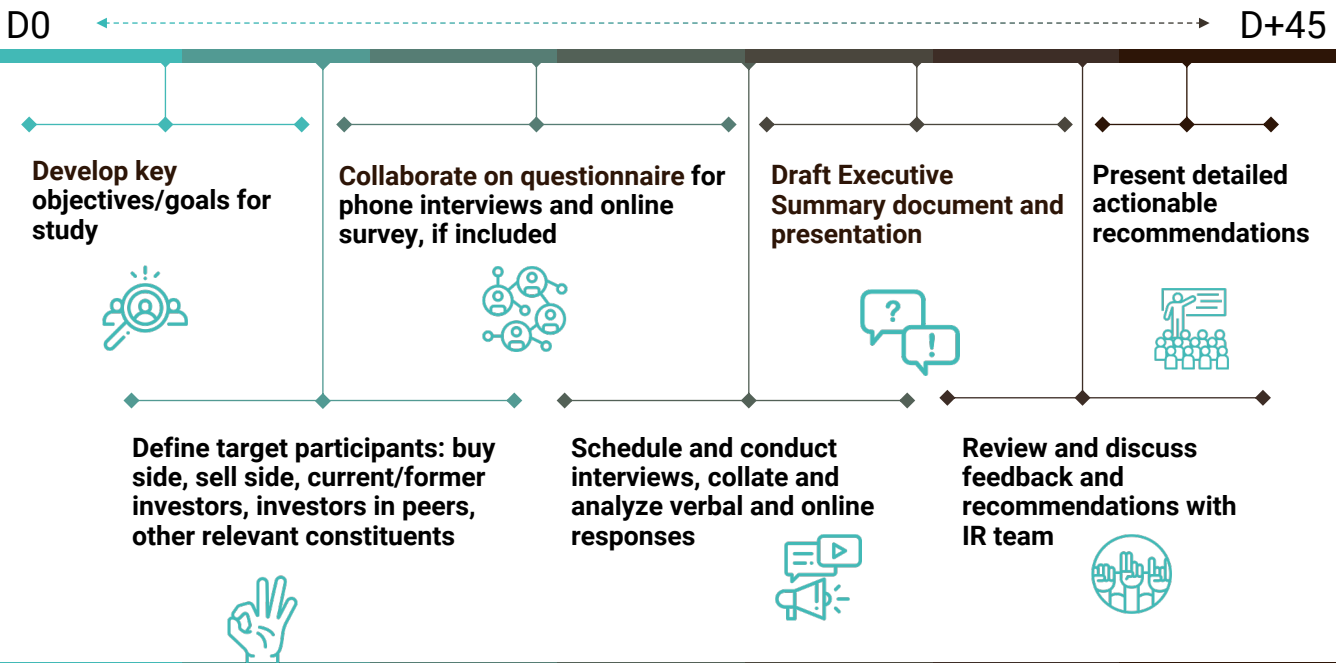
D0

D+45

Develop key objectives/goals for study

Collaborate on questionnaire for phone interviews and online survey, if included

Draft Executive Summary document and presentation

Present detailed actionable recommendations

Define target participants: buy side, sell side, current/former investors, investors in peers, other relevant constituents

Schedule and conduct interviews, collate and analyze verbal and online responses

Review and discuss feedback and recommendations with IR team